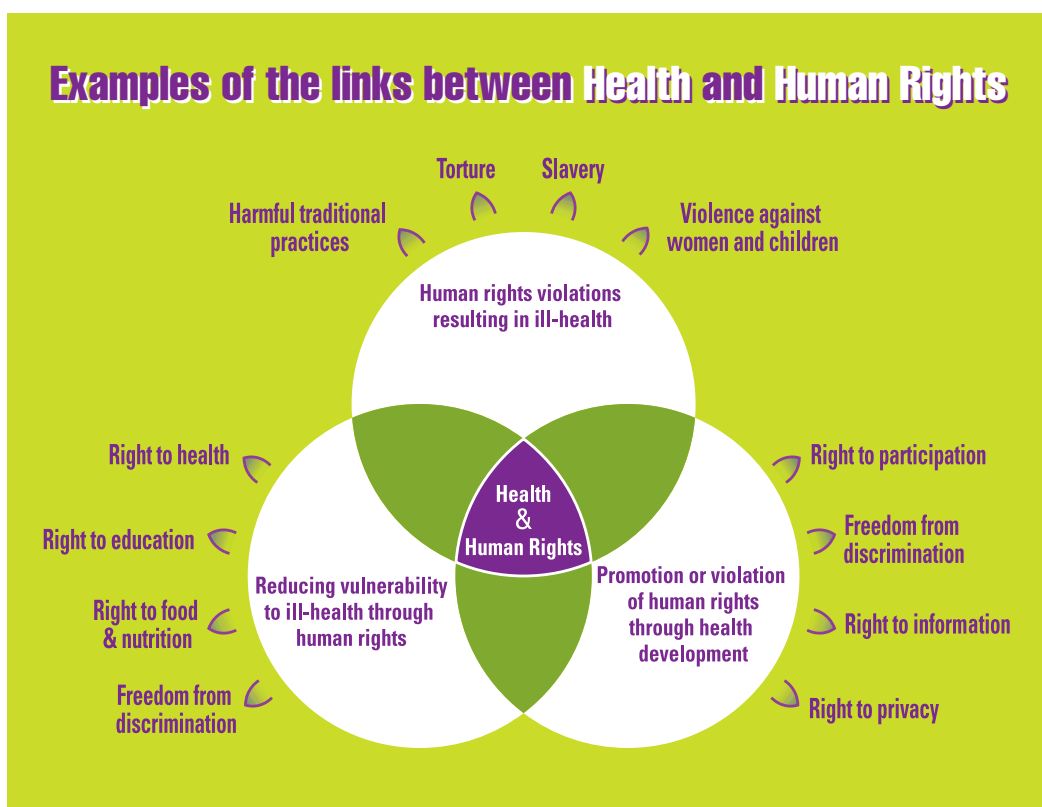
Examples of the links between Health and Human Rights

Torture

Slavery

Harmful traditional practices

Violence against women and children

Human rights violations resulting in ill-health

Right to health

Right to education

Right to food & nutrition

Freedom from discrimination

Health & Human Rights

Reducing vulnerability to ill-health through human rights

Promotion or violation of human rights through health development

Right to participation

Freedom from discrimination

Right to information

Right to privacy